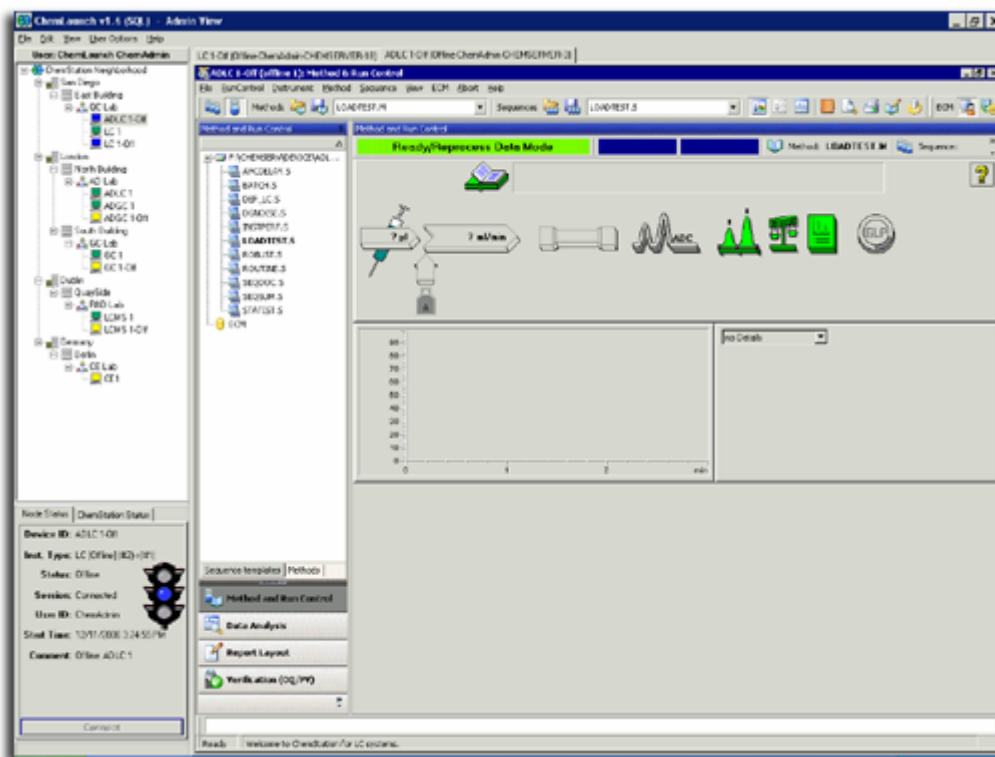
ChemLaunch v1.5 (SQL) - Admin View
File Edit View User Options Help
User: ChemLaunch ChemAdmin
ChemStation Neighborhood
San Diego
East Building
GC Lab
ADLC1-Off
LC 1
LC 1-Off
London
North Building
AD Lab
ADLC 1
ADGC 1
ADGC 1-Off
South Building
GC Lab
GC 1
GC 1-Off
Dublin
Quayside
R&D Lab
LCMS 1
LCMS 1-Off
Germany
Berlin
CE Lab
CE1

LC 1-Off (Offline ChemAdmin CHEMSERVER-01) ADLC 1-Off (Offline ChemAdmin CHEMSERVER-01)
ADLC 1-Off (offline 1): Method & Run Control
File RunControl Instrument Method Sequence View ECM Abort Help
Method LOADTEST.M Sequence LOADTEST.S
Method and Run Control
F:\CHEMSERVER\DEVICE\ADL...
APCDELM.S
BATCH.S
DEP_LC.S
DGNDSE.S
INSTRDUT.S
LOADTEST.S
ROBUST.S
ROUTINE.S
SEQDOC.S
SEQSUM.S
STATIST.S
ECM
Method and Run Control
Ready/Reprocess Data Mode
Method: LOADTEST.M Sequence:
? µl
? ml/min
ADC
GLP
no Details
90
80
70
60
50
40
30
20
10
0
0 1 2 min
Sequence templates Methods
Method and Run Control
Data Analysis
Report Layout
Verification (OQ/PV)
Node Status ChemStation Status
Device ID: ADLC 1-Off
Inst. Type: LC (Offline) (I82)+(01)
Status: Offline
Session: Connected
User ID: ChemAdmin
Start Time: 12/11/2008 3:24:55 PM
Comment: Offline ADLC 1
Connect
Ready Welcome to ChemStation for LC systems.